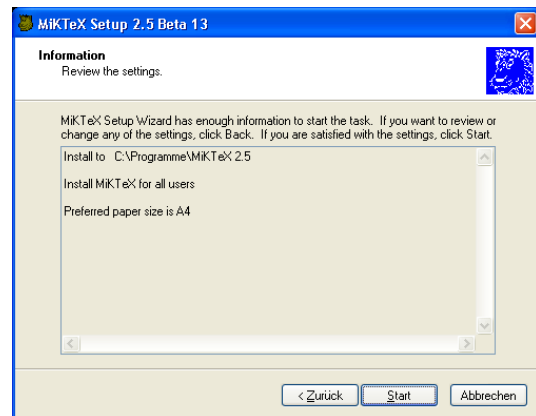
MiKTeX Setup 2.5 Beta 13

Information
Review the settings.

MiKTeX Setup Wizard has enough information to start the task. If you want to review or change any of the settings, click Back. If you are satisfied with the settings, click Start.

Install to C:\Programme\MiKTeX 2.5

Install MiKTeX for all users

Preferred paper size is A4

< Zurück
Start
Abbrechen